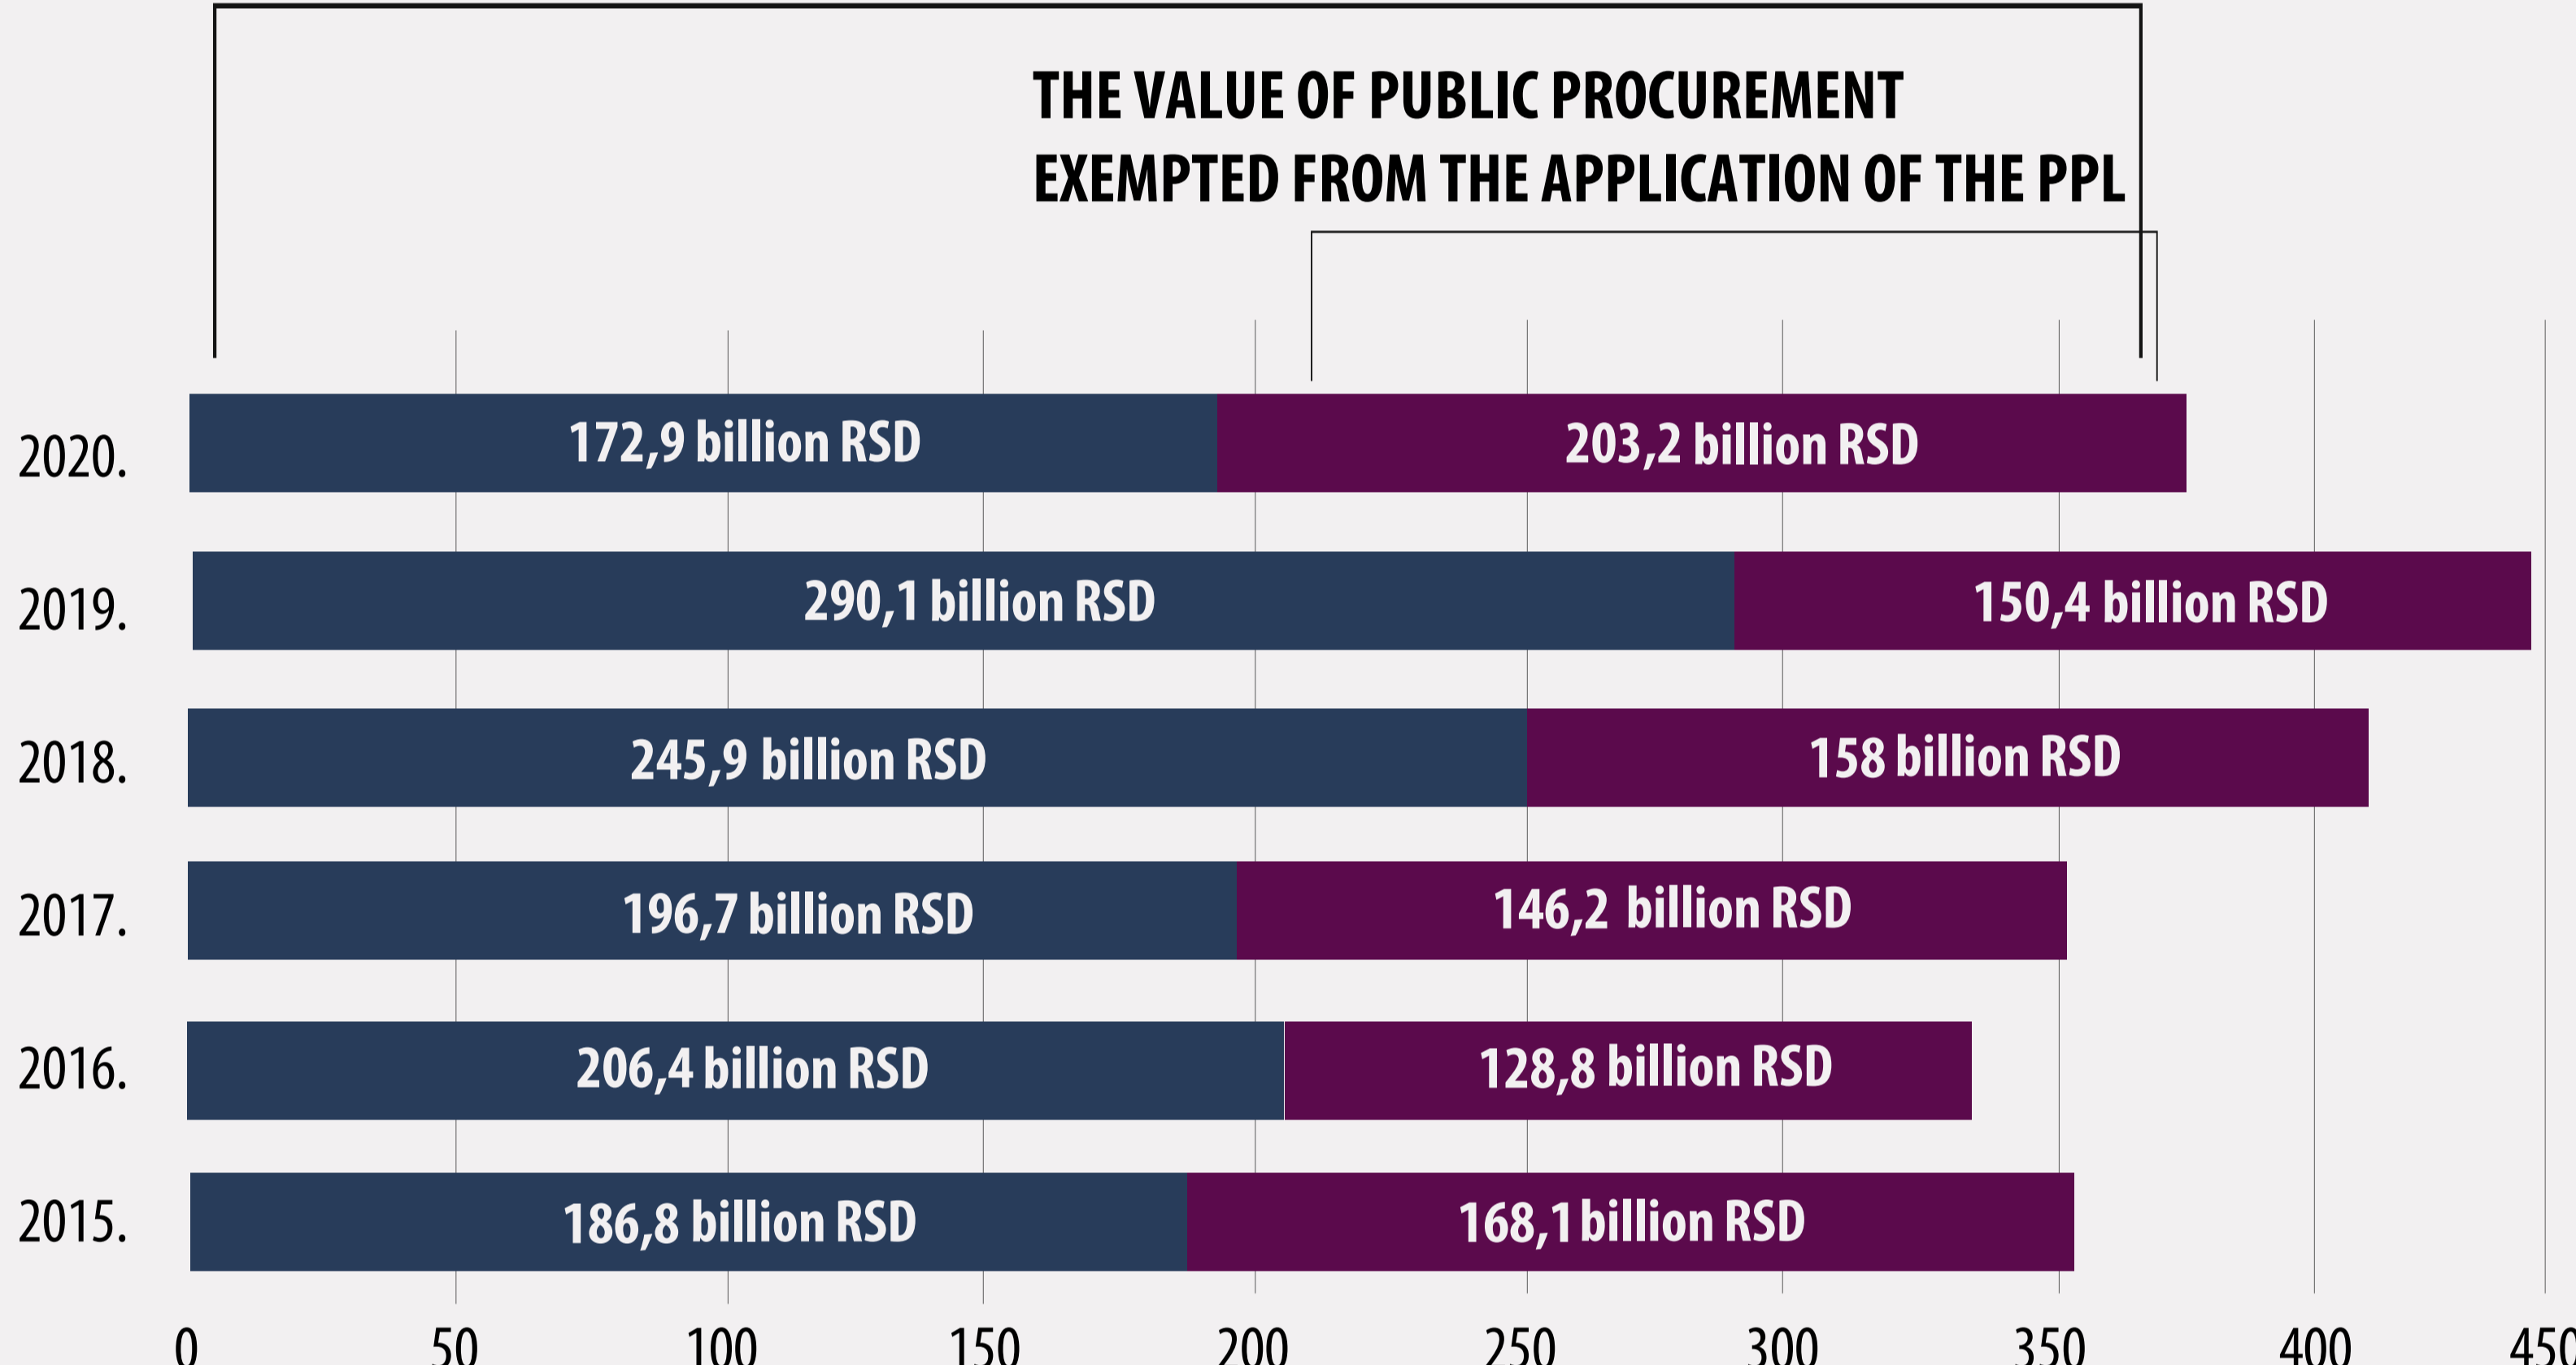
THE VALUE OF PUBLIC PROCUREMENT
EXEMPTED FROM THE APPLICATION OF THE PPL

2020. 172,9 billion RSD 203,2 billion RSD

2019. 290,1 billion RSD 150,4 billion RSD

2018. 245,9 billion RSD 158 billion RSD

2017. 196,7 billion RSD 146,2 billion RSD

2016. 206,4 billion RSD 128,8 billion RSD

2015. 186,8 billion RSD 168,1 billion RSD

0 50 100 150 200 250 300 350 400 450